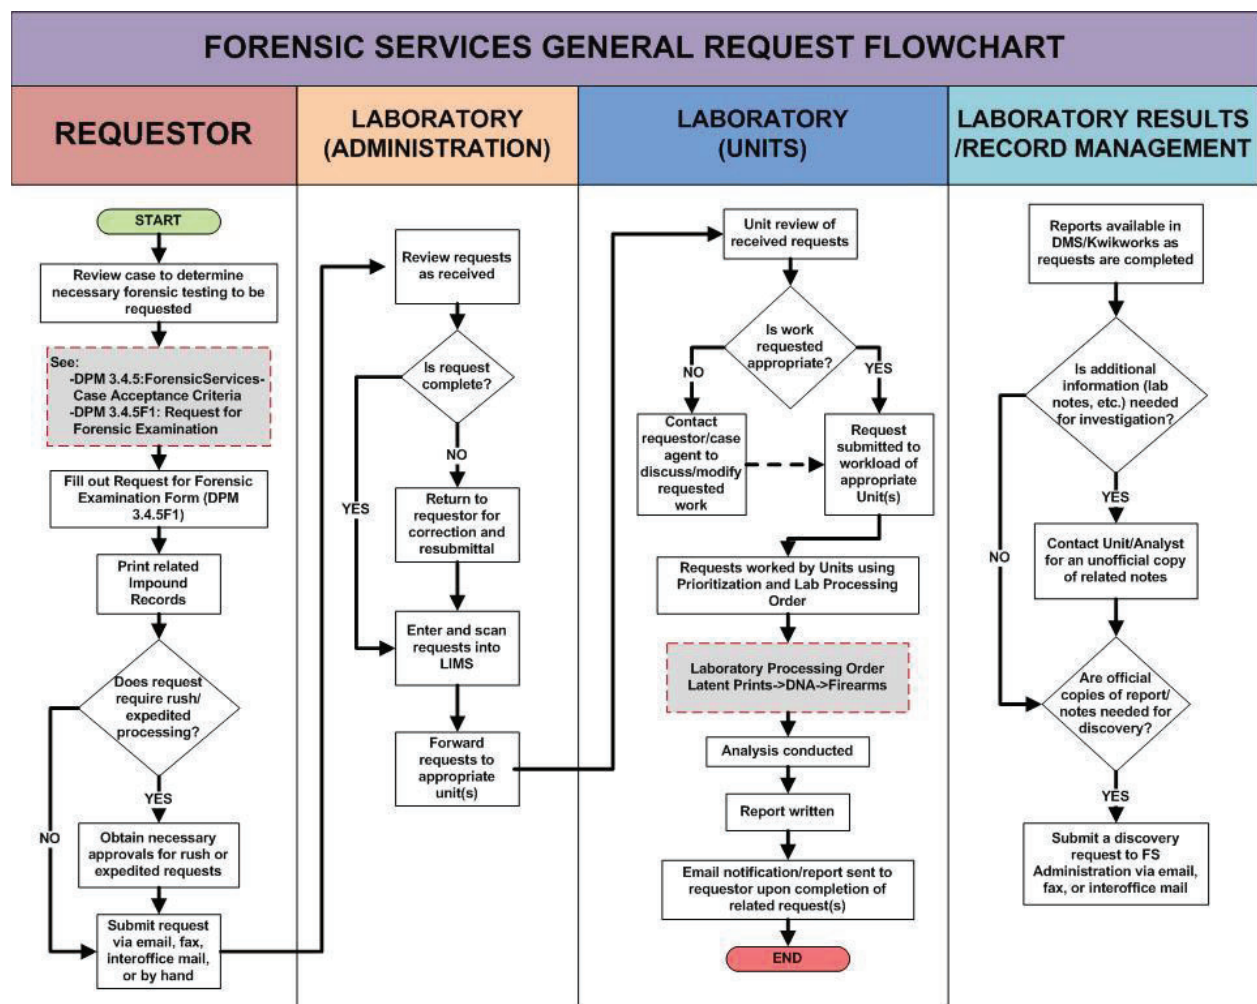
FORENSIC SERVICES GENERAL REQUEST FLOWCHART

REQUESTOR

LABORATORY (ADMINISTRATION)

LABORATORY (UNITS)

LABORATORY RESULTS /RECORD MANAGEMENT

START

Review case to determine necessary forensic testing to be requested

See:
-DPM 3.4.5:ForensicServices-Case Acceptance Criteria
-DPM 3.4.5F1: Request for Forensic Examination

Fill out Request for Forensic Examination Form (DPM 3.4.5F1)

Print related Impound Records

Does request require rush/ expedited processing?

YES

NO

Obtain necessary approvals for rush or expedited requests

Submit request via email, fax, interoffice mail, or by hand

Review requests as received

Is request complete?

YES

NO

Return to requestor for correction and resubmittal

Enter and scan requests into LIMS

Forward requests to appropriate unit(s)

Unit review of received requests

Is work requested appropriate?

NO

YES

Contact requestor/case agent to discuss/modify requested work

Request submitted to workload of appropriate Unit(s)

Requests worked by Units using Prioritization and Lab Processing Order

Laboratory Processing Order Latent Prints->DNA->Firearms

Analysis conducted

Report written

Email notification/report sent to requestor upon completion of related request(s)

END

Reports available in DMS/Kwikworks as requests are completed

Is additional information (lab notes, etc.) needed for investigation?

YES

NO

Contact Unit/Analyst for an unofficial copy of related notes

Are official copies of report/ notes needed for discovery?

YES

Submit a discovery request to FS Administration via email, fax, or interoffice mail